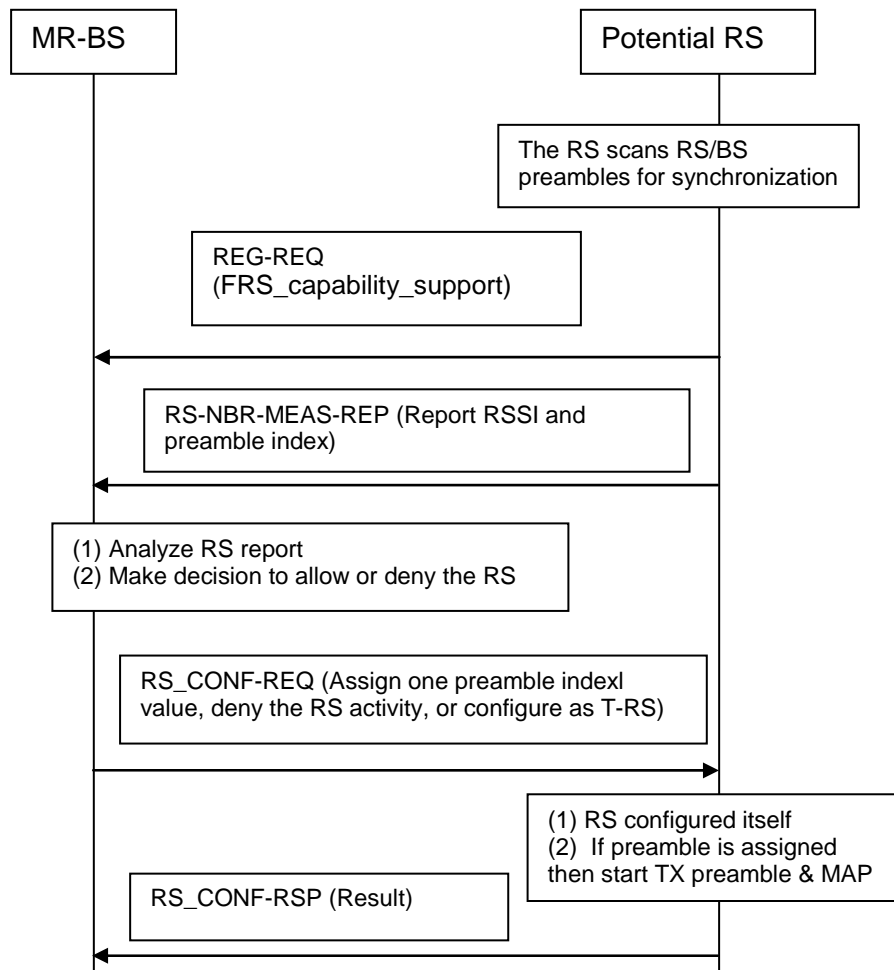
MR-BS

Potential RS

The RS scans RS/BS preambles for synchronization

REG-REQ (FRS_capability_support)

RS-NBR-MEAS-REP (Report RSSI and preamble index)

(1) Analyze RS report
(2) Make decision to allow or deny the RS

RS_CONF-REQ (Assign one preamble indexl value, deny the RS activity, or configure as T-RS)

(1) RS configured itself
(2) If preamble is assigned then start TX preamble & MAP

RS_CONF-RSP (Result)